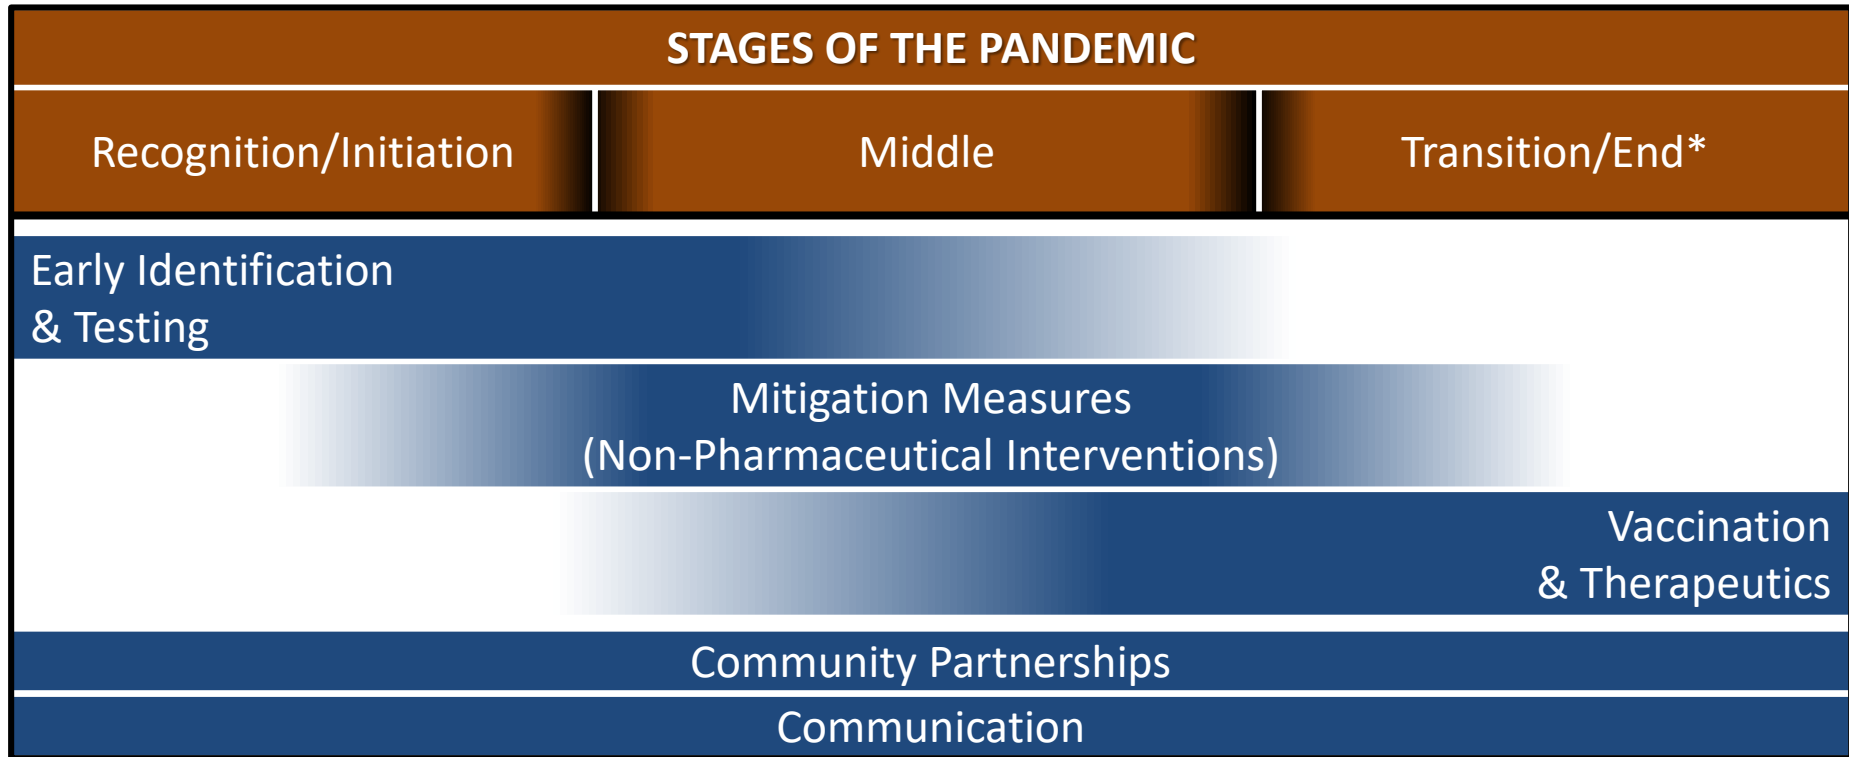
STAGES OF THE PANDEMIC

Recognition/Initiation

Middle

Transition/End*

Early Identification & Testing

Mitigation Measures (Non-Pharmaceutical Interventions)

Vaccination & Therapeutics

Community Partnerships

Communication